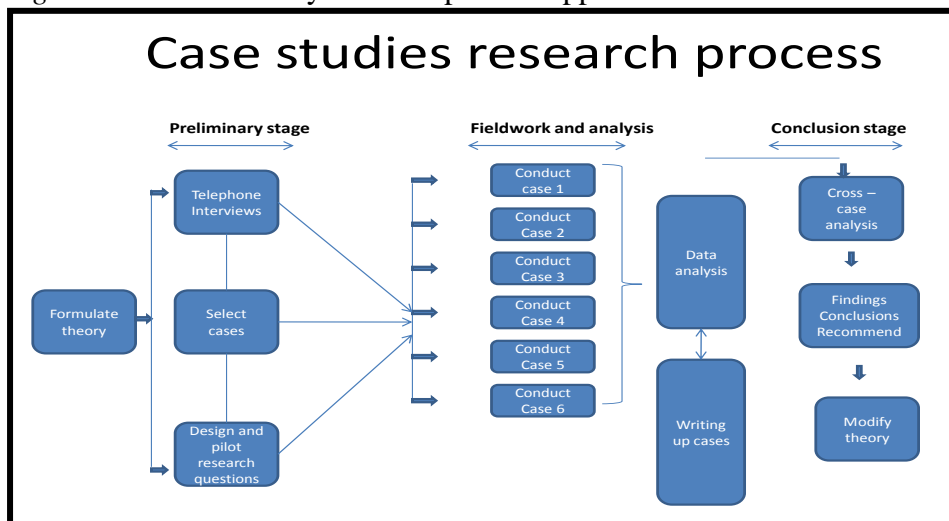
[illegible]

Case studies research process

Preliminary stage

Fieldwork and analysis

Conclusion stage

Formulate theory

Telephone Interviews

Select cases

Design and pilot research questions

Conduct case 1

Conduct Case 2

Conduct Case 3

Conduct Case 4

Conduct Case 5

Conduct Case 6

Data analysis

Writing up cases

Cross – case analysis

Findings Conclusions Recommend

Modify theory